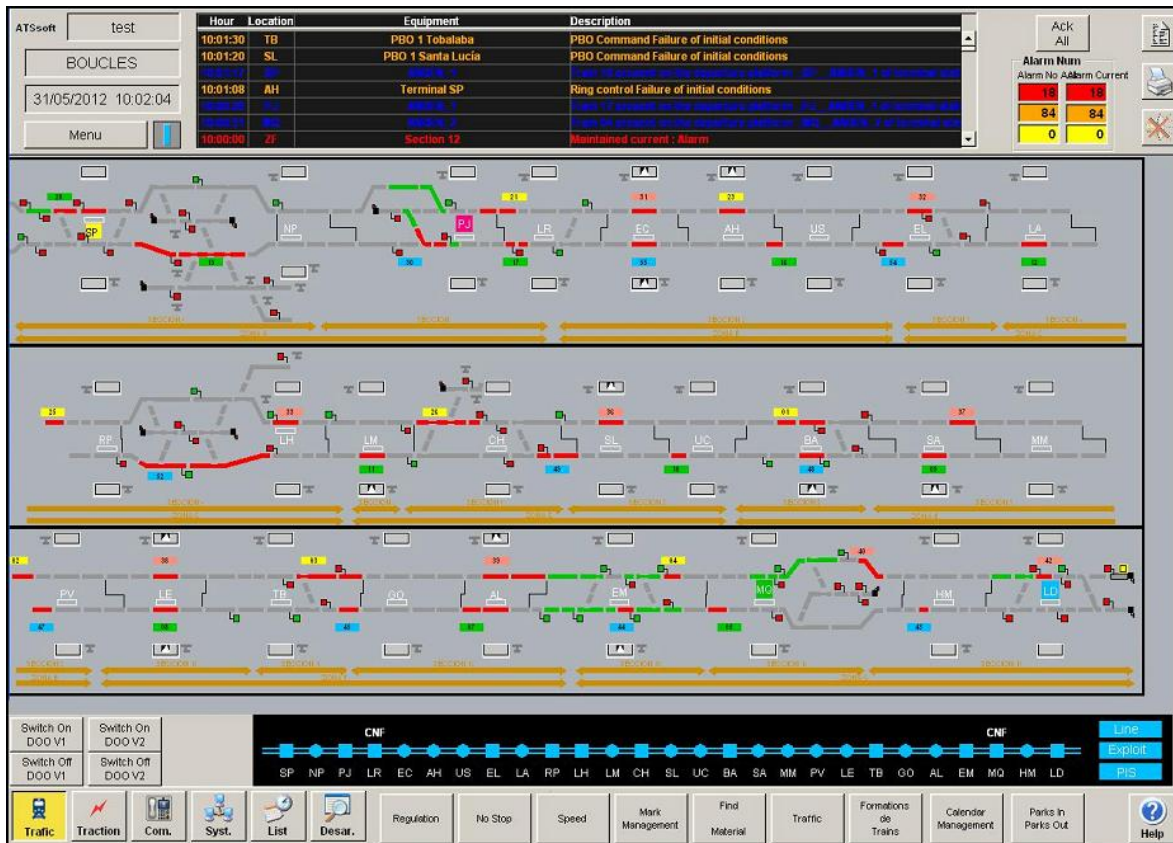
ATSsoft test

BOUCLES

31/05/2012 10:02:04

Menu

| Hour | Location | Equipment | Description |
|---|---|---|---|
| 10:01:30 | TB | PBO 1 Tobalaba | PBO Command Failure of initial conditions |
| 10:01:20 | SL | PBO 1 Santa Lucía | PBO Command Failure of initial conditions |
| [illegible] | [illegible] | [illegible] | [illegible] |
| 10:01:08 | AH | Terminal SP | Ring control Failure of initial conditions |
| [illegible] | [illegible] | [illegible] | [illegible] |
| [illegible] | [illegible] | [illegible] | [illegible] |
| 10:00:00 | ZF | Section 12 | Maintained current : Alarm |

Ack All

Alarm Num
Alarm No Ack Alarm Current
18 18
84 84
0 0

SP NP PJ LR EC AH US EL LA

RP LH LM CH SL UC BA SA MM

PV LE TB GO AL EM MQ HM LD

Switch On DOO V1
Switch On DOO V2
Switch Off DOO V1
Switch Off DOO V2

CNF
CNF
SP NP PJ LR EC AH US EL LA RP LH LM CH SL UC BA SA MM PV LE TB GO AL EM MQ HM LD

Line
Exploit
PIS

Trafic
Traction
Com.
Syst.
List
Desar.
Regulation
No Stop
Speed
Mark Management
Find Material
Traffic
Formations de Trains
Calendar Management
Parks In Parks Out
Help